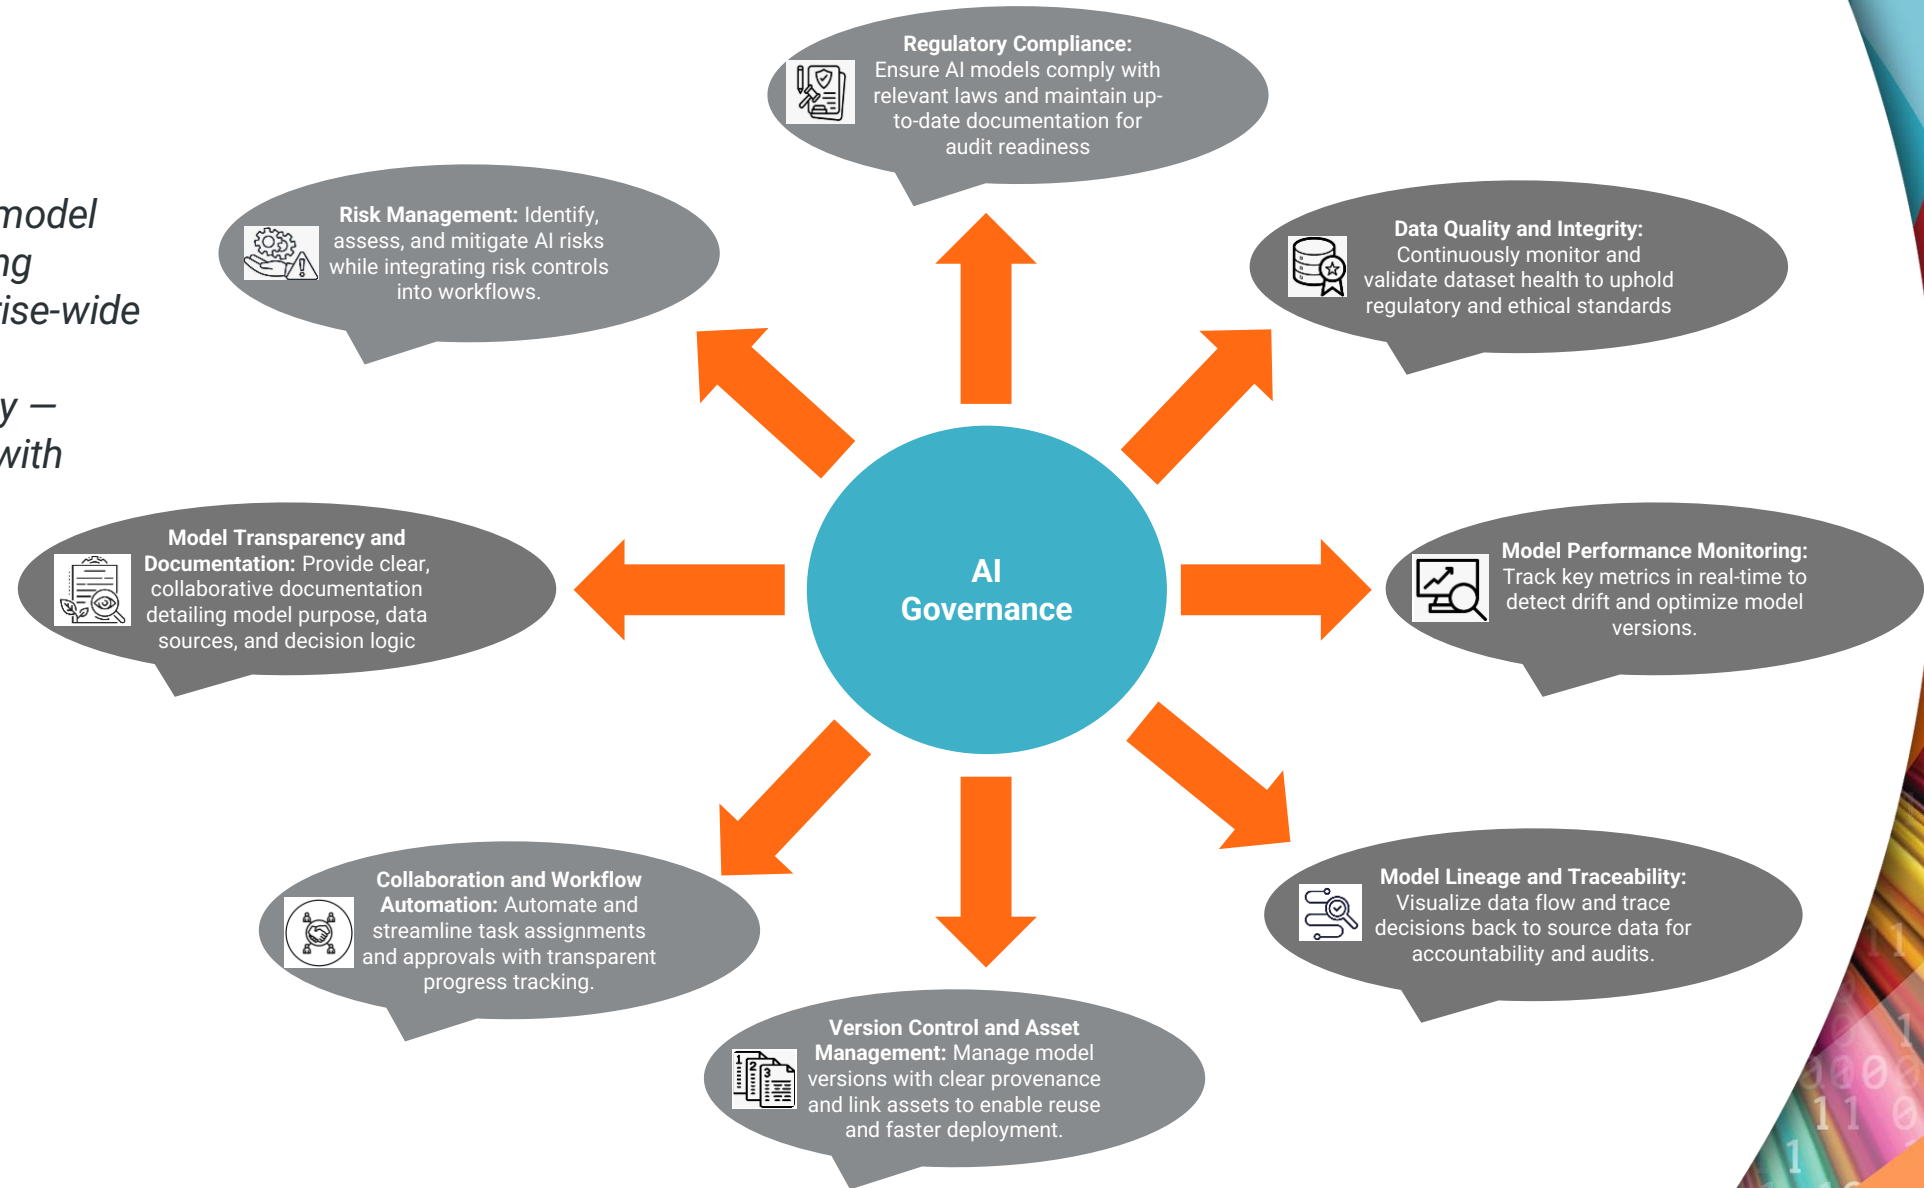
model
ng
ise-wide

y —
with

Regulatory Compliance: Ensure AI models comply with relevant laws and maintain up-to-date documentation for audit readiness

Risk Management: Identify, assess, and mitigate AI risks while integrating risk controls into workflows.

Data Quality and Integrity: Continuously monitor and validate dataset health to uphold regulatory and ethical standards

Model Transparency and Documentation: Provide clear, collaborative documentation detailing model purpose, data sources, and decision logic

AI Governance

Model Performance Monitoring: Track key metrics in real-time to detect drift and optimize model versions.

Collaboration and Workflow Automation: Automate and streamline task assignments and approvals with transparent progress tracking.

Model Lineage and Traceability: Visualize data flow and trace decisions back to source data for accountability and audits.

Version Control and Asset Management: Manage model versions with clear provenance and link assets to enable reuse and faster deployment.